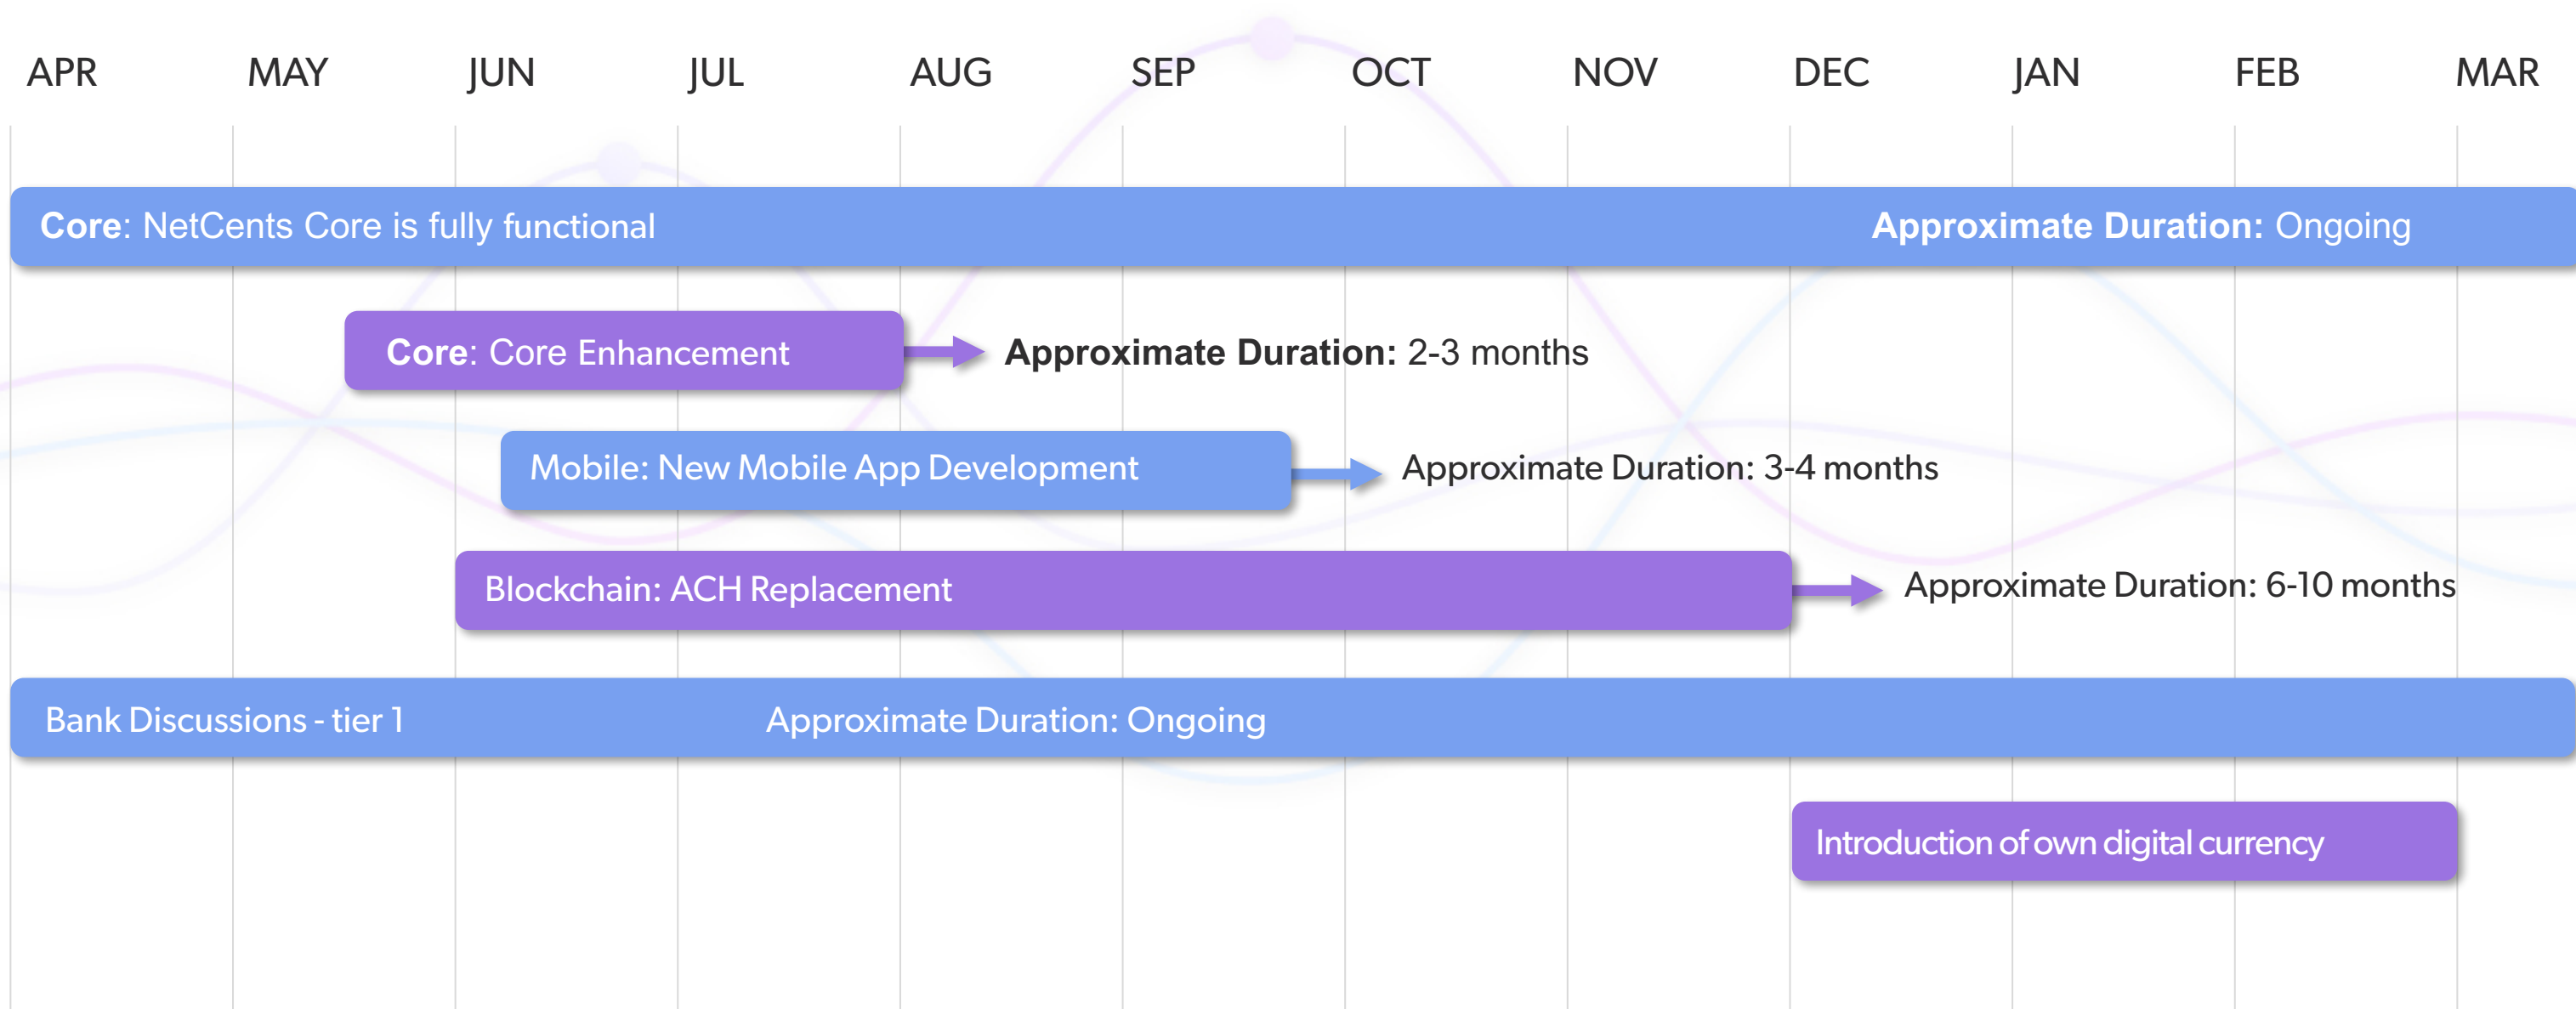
APR MAY JUN JUL AUG SEP OCT NOV DEC JAN FEB MAR

Core: NetCents Core is fully functional Approximate Duration: Ongoing

Core: Core Enhancement Approximate Duration: 2-3 months

Mobile: New Mobile App Development Approximate Duration: 3-4 months

Blockchain: ACH Replacement Approximate Duration: 6-10 months

Bank Discussions - tier 1 Approximate Duration: Ongoing

Introduction of own digital currency